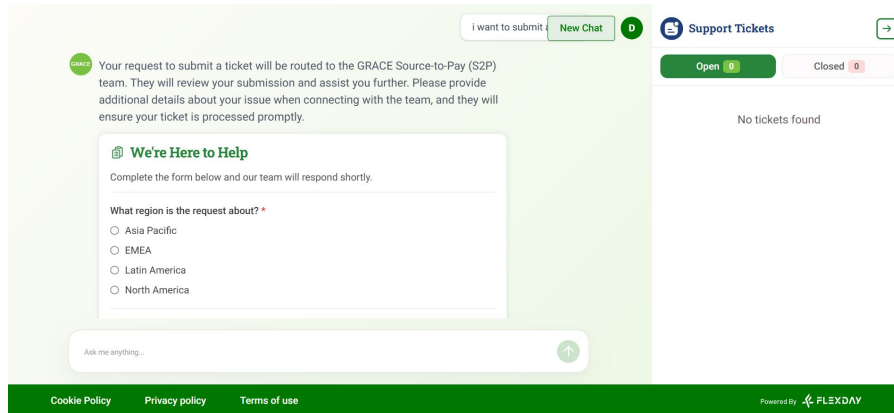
i want to submit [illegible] New Chat D

GRACE Your request to submit a ticket will be routed to the GRACE Source-to-Pay (S2P) team. They will review your submission and assist you further. Please provide additional details about your issue when connecting with the team, and they will ensure your ticket is processed promptly.

We're Here to Help

Complete the form below and our team will respond shortly.

What region is the request about? *

Asia Pacific
EMEA
Latin America
North America

Ask me anything...

Support Tickets

Open 0 Closed 0

No tickets found

Cookie Policy Privacy policy Terms of use

Powered By FLEXDAY